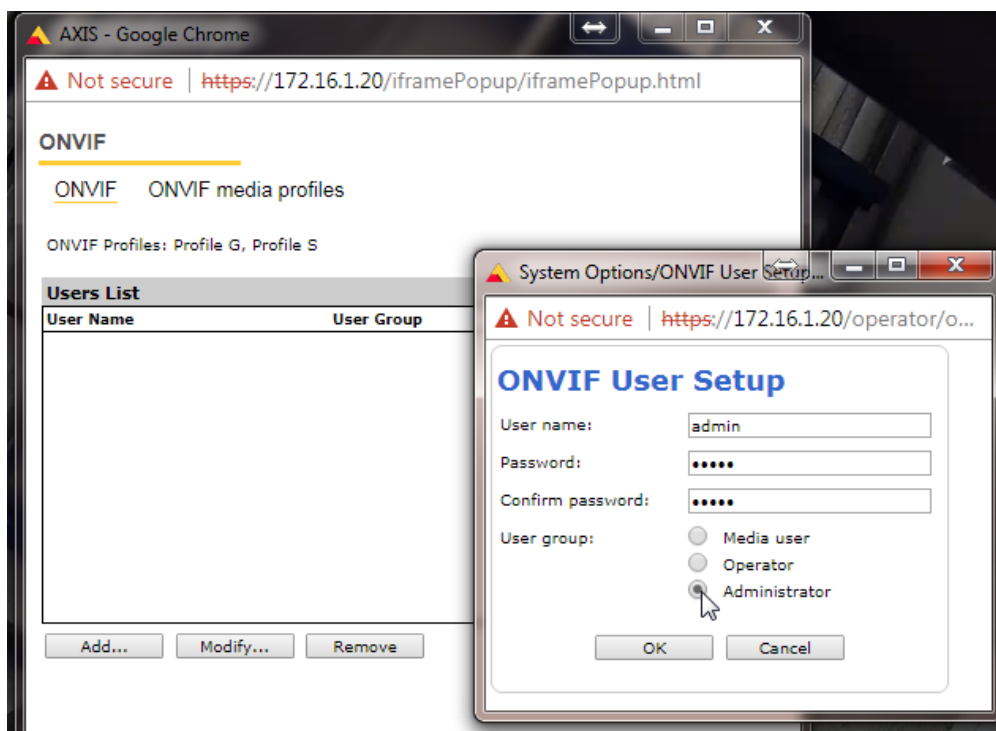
AXIS - Google Chrome

Not secure | https://172.16.1.20/iframePopup/iframePopup.html

ONVIF

ONVIF ONVIF media profiles

ONVIF Profiles: Profile G, Profile S

Users List

| User Name | User Group |
|---|---|

Add... Modify... Remove

System Options/ONVIF User Setup...

Not secure | https://172.16.1.20/operator/o...

ONVIF User Setup

User name: admin

Password: •••••

Confirm password: •••••

User group: Media user
Operator
Administrator

OK Cancel